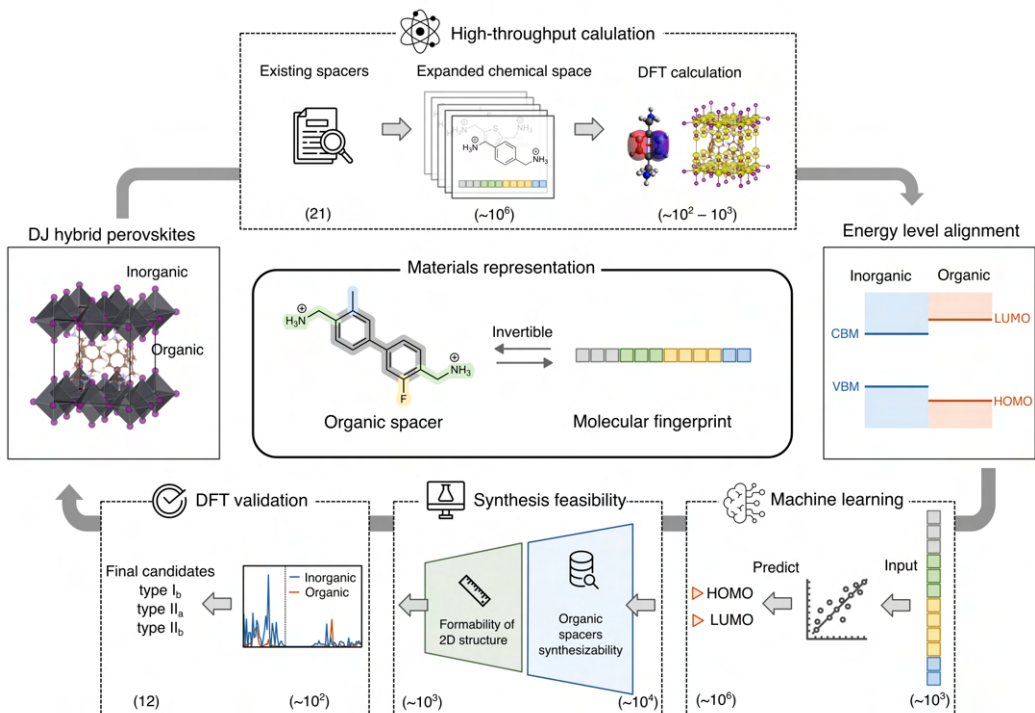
High-throughput calulation

Existing spacers

Expanded chemical space

DFT calculation

(21)

(~$10^6$)

(~$10^2$ – $10^3$)

DJ hybrid perovskites

Inorganic

Organic

Materials representation

$H_3N$

$NH_3$

F

Invertible

Organic spacer

Molecular fingerprint

Energy level alignment

Inorganic

Organic

CBM

LUMO

VBM

HOMO

DFT validation

Final candidates
type $I_b$
type $II_a$
type $II_b$

Inorganic
Organic

(12)

(~$10^2$)

Synthesis feasibility

Formability of 2D structure

Organic spacers synthesizability

(~$10^3$)

(~$10^4$)

Machine learning

Predict

Input

HOMO

LUMO

(~$10^6$)

(~$10^3$)